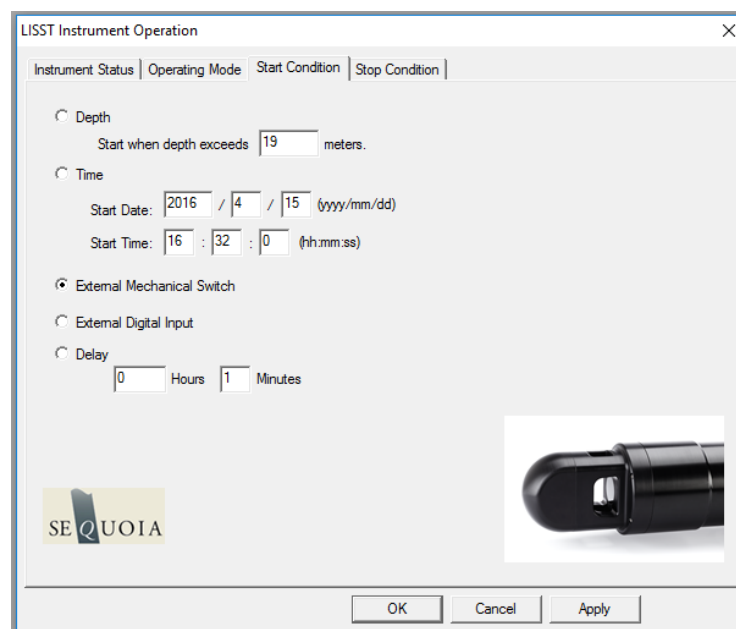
LISST Instrument Operation

Instrument Status | Operating Mode | Start Condition | Stop Condition

Depth
Start when depth exceeds 19 meters.

Time
Start Date: 2016 / 4 / 15 (yyyy/mm/dd)
Start Time: 16 : 32 : 0 (hh:mm:ss)

External Mechanical Switch

External Digital Input

Delay
0 Hours 1 Minutes

SEQUOIA

OK Cancel Apply